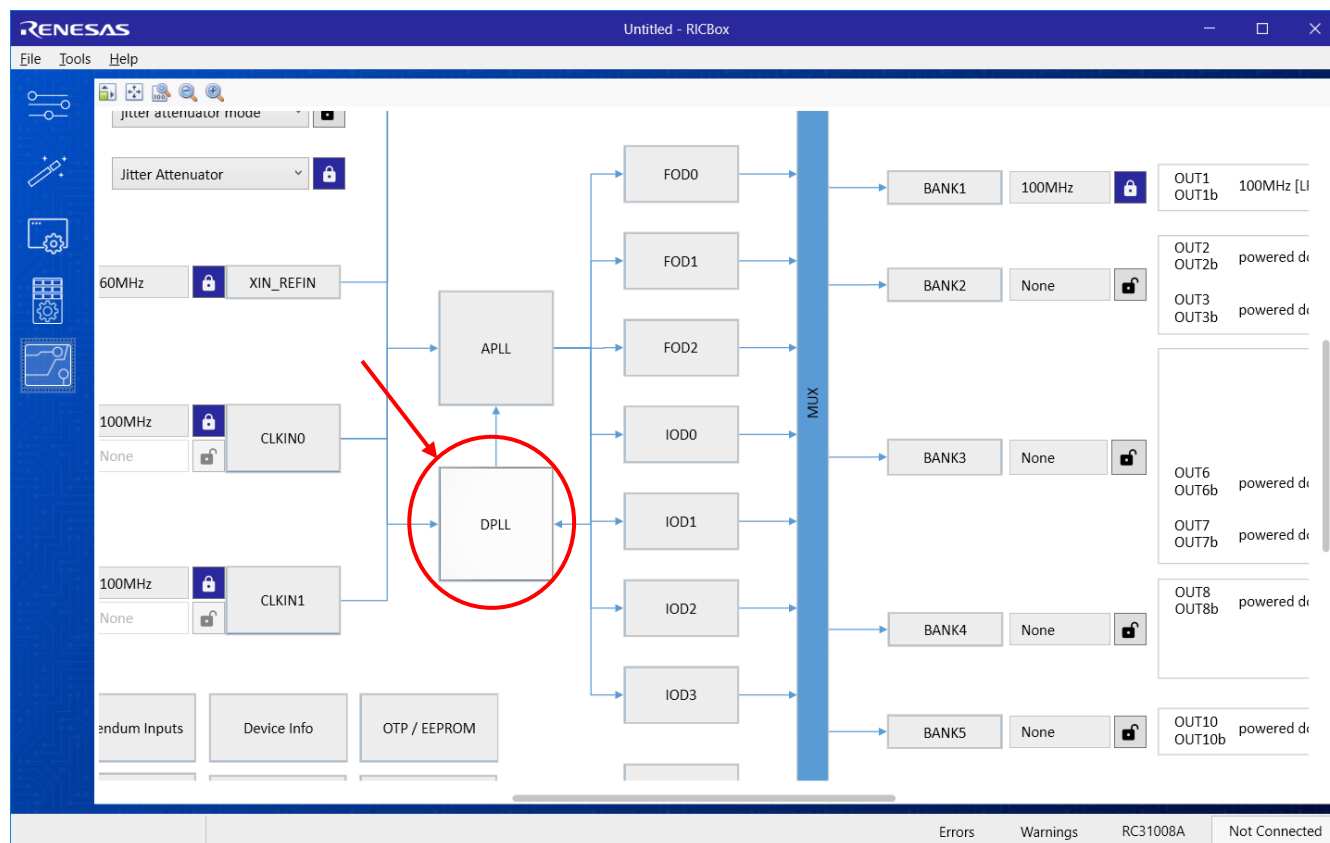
RENESAS
Untitled - RICBox
File Tools Help

Jitter attenuator mode
Jitter Attenuator
60MHz XIN_REFIN
100MHz
None
CLKIN0
100MHz
None
CLKIN1
APLL
DPLL
FOD0
FOD1
FOD2
IOD0
IOD1
IOD2
IOD3
MUX
BANK1 100MHz
BANK2 None
BANK3 None
BANK4 None
BANK5 None
OUT1 OUT1b 100MHz [LI
OUT2 OUT2b powered do
OUT3 OUT3b powered do
OUT6 OUT6b powered do
OUT7 OUT7b powered do
OUT8 OUT8b powered do
OUT10 OUT10b powered do
endum Inputs
Device Info
OTP / EEPROM

Errors Warnings RC31008A Not Connected